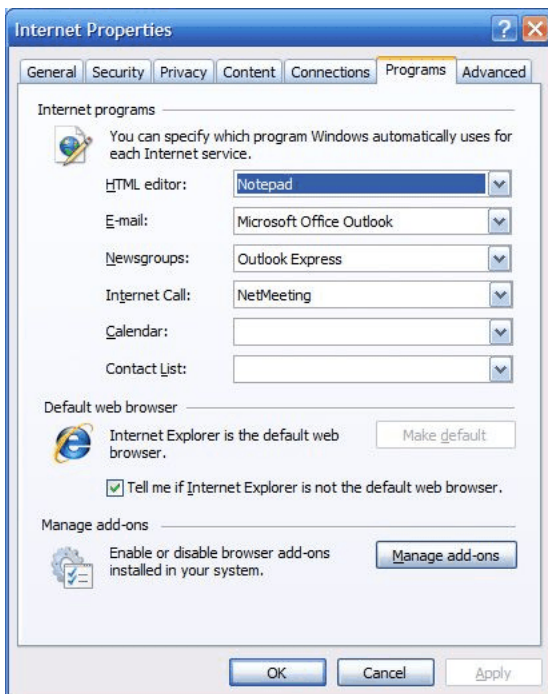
Internet Properties

?

X

General | Security | Privacy | Content | Connections | Programs | Advanced

Internet programs

You can specify which program Windows automatically uses for each Internet service.

HTML editor: Notepad

E-mail: Microsoft Office Outlook

Newsgroups: Outlook Express

Internet Call: NetMeeting

Calendar:

Contact List:

Default web browser

Internet Explorer is the default web browser.

Make default

Tell me if Internet Explorer is not the default web browser.

Manage add-ons

Enable or disable browser add-ons installed in your system.

Manage add-ons

OK

Cancel

Apply